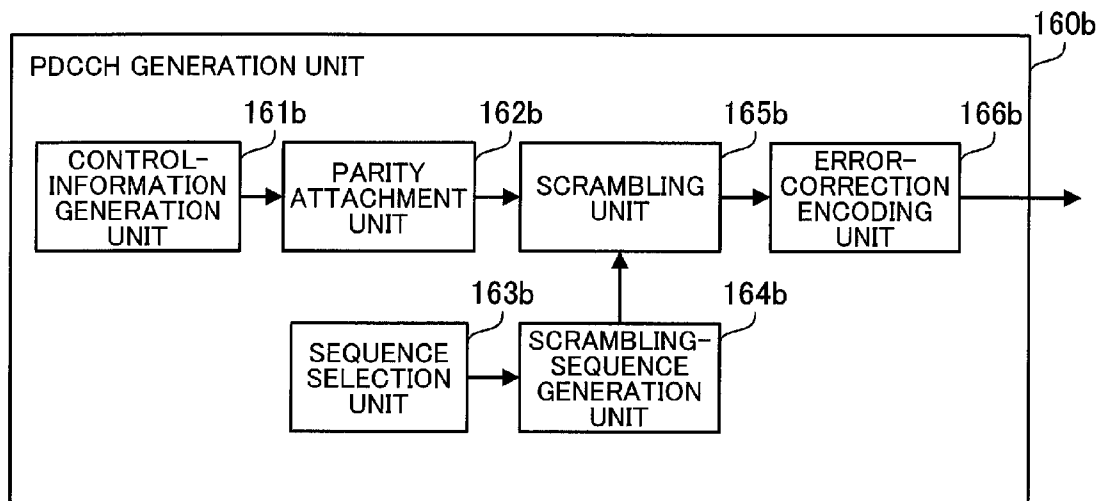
160b

PDCCH GENERATION UNIT

161b
CONTROL-INFORMATION GENERATION UNIT

162b
PARITY ATTACHMENT UNIT

165b
SCRAMBLING UNIT

166b
ERROR-CORRECTION ENCODING UNIT

163b
SEQUENCE SELECTION UNIT

164b
SCRAMBLING-SEQUENCE GENERATION UNIT